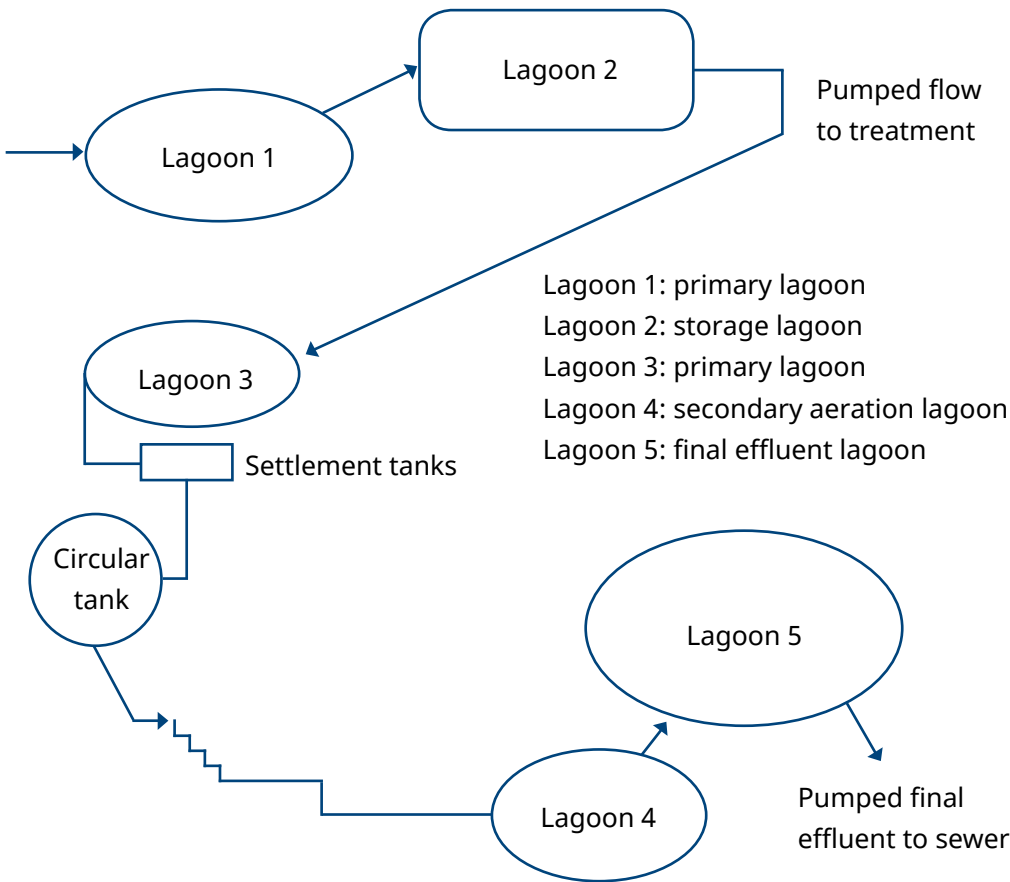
Lagoon 2

Pumped flow to treatment

Lagoon 1

Lagoon 1: primary lagoon
Lagoon 2: storage lagoon
Lagoon 3: primary lagoon
Lagoon 4: secondary aeration lagoon
Lagoon 5: final effluent lagoon

Lagoon 3

Settlement tanks

Circular tank

Lagoon 5

Lagoon 4

Pumped final effluent to sewer